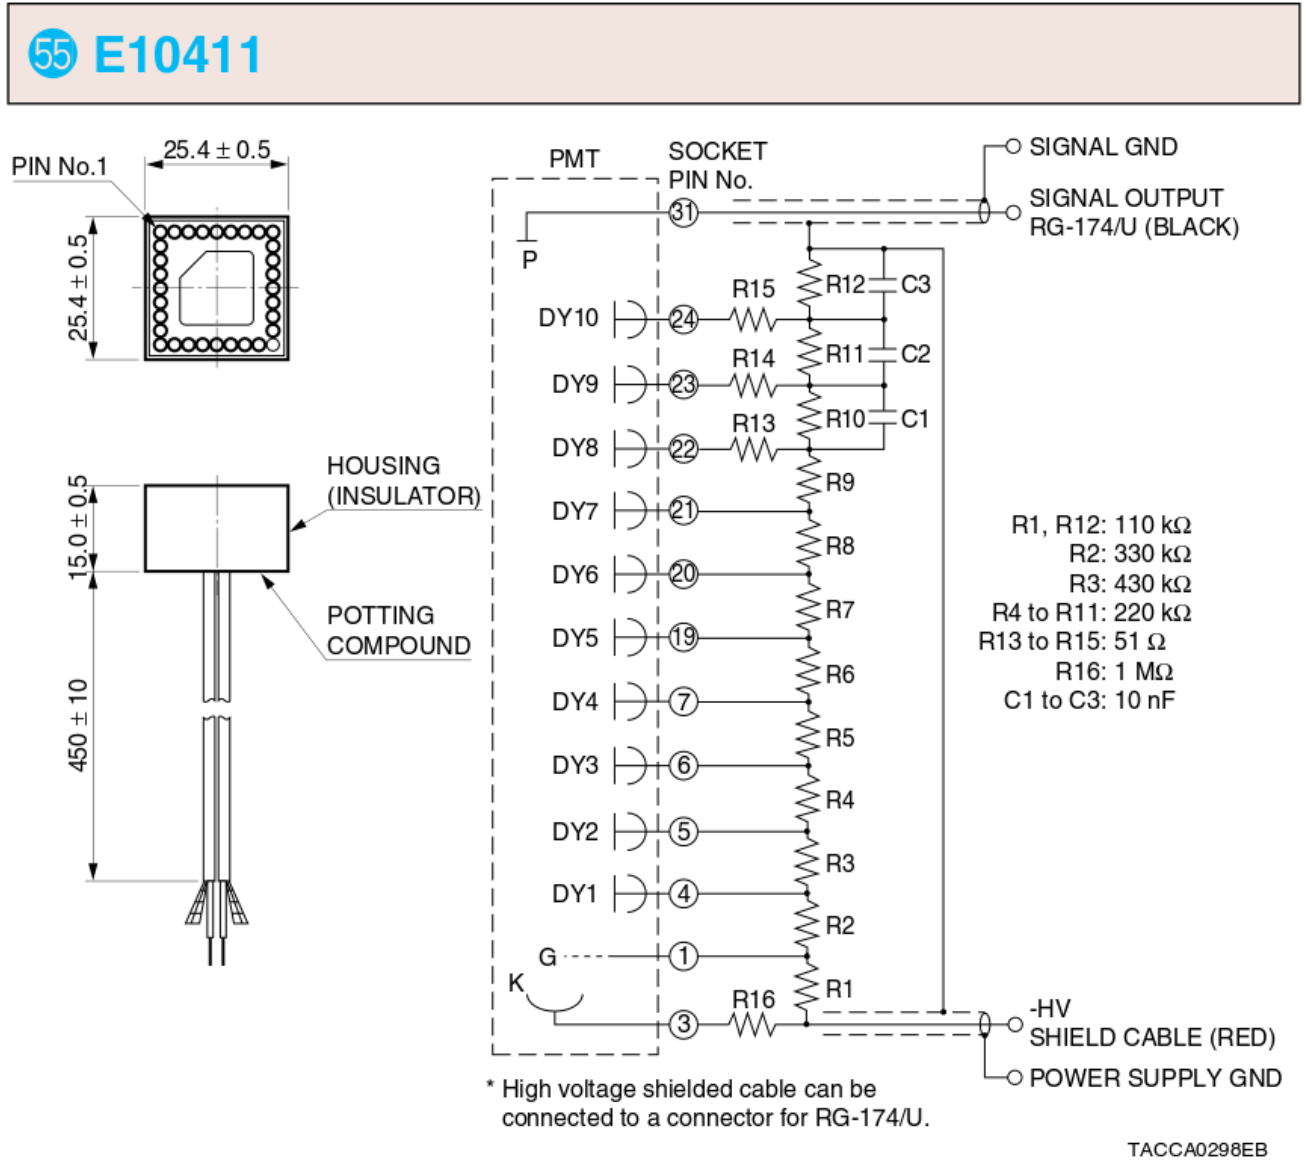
55 E10411

PIN No.1

$25.4 \pm 0.5$

$25.4 \pm 0.5$

HOUSING (INSULATOR)

$15.0 \pm 0.5$

POTTING COMPOUND

$450 \pm 10$

PMT

SOCKET PIN No.

SIGNAL GND

SIGNAL OUTPUT RG-174/U (BLACK)

31

P

DY10 24 R15 R12 C3

DY9 23 R14 R11 C2

DY8 22 R13 R10 C1

R9

DY7 21

R8

DY6 20

R7

DY5 19

R6

DY4 7

R5

DY3 6

R4

DY2 5

R3

DY1 4

R2

G 1

R1

K 3 R16

-HV SHIELD CABLE (RED)

POWER SUPPLY GND

R1, R12: 110 kΩ
R2: 330 kΩ
R3: 430 kΩ
R4 to R11: 220 kΩ
R13 to R15: 51 Ω
R16: 1 MΩ
C1 to C3: 10 nF

* High voltage shielded cable can be connected to a connector for RG-174/U.

TACCA0298EB